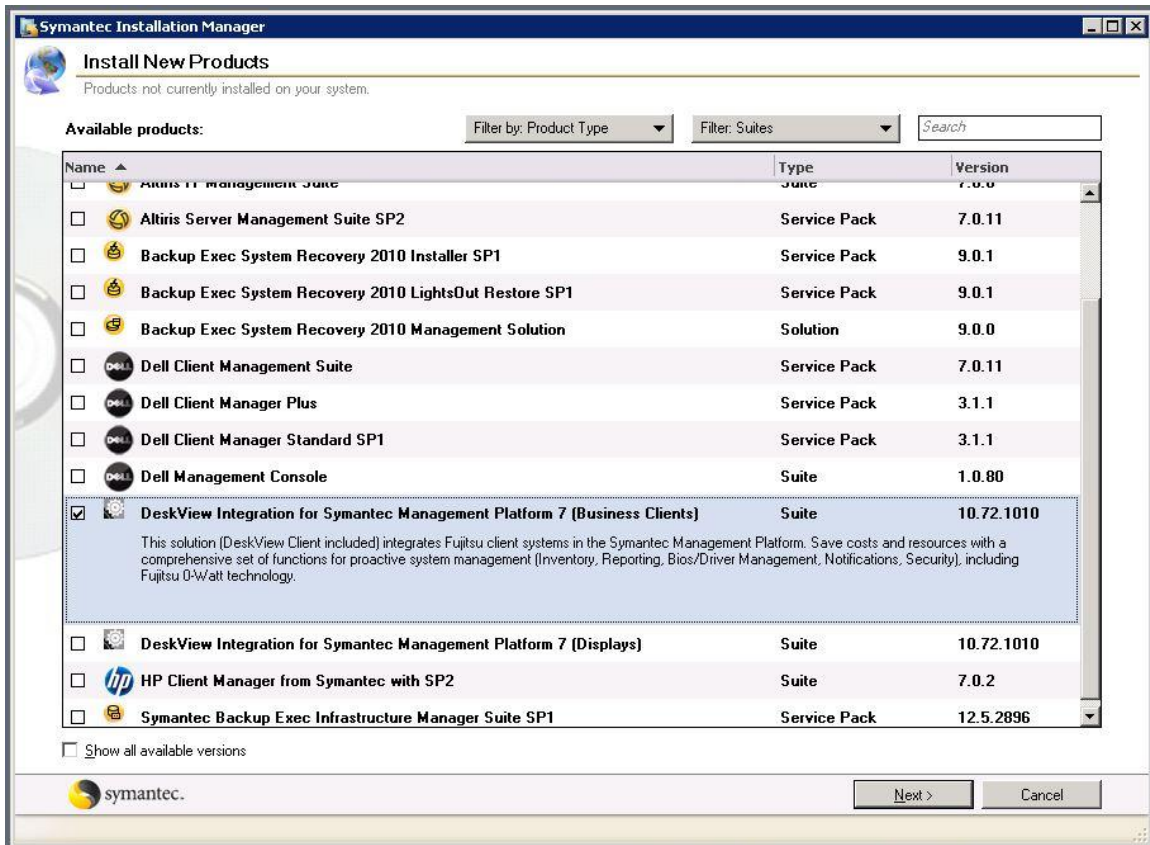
Symantec Installation Manager

Install New Products

Products not currently installed on your system.

Available products:

Filter by: Product Type

Filter: Suites

Search

| Name ▲ | Type | Version |
|---|---|---|
| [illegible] | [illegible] | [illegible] |
| Altiris Server Management Suite SP2 | Service Pack | 7.0.11 |
| Backup Exec System Recovery 2010 Installer SP1 | Service Pack | 9.0.1 |
| Backup Exec System Recovery 2010 LightsOut Restore SP1 | Service Pack | 9.0.1 |
| Backup Exec System Recovery 2010 Management Solution | Solution | 9.0.0 |
| Dell Client Management Suite | Service Pack | 7.0.11 |
| Dell Client Manager Plus | Service Pack | 3.1.1 |
| Dell Client Manager Standard SP1 | Service Pack | 3.1.1 |
| Dell Management Console | Suite | 1.0.80 |
| DeskView Integration for Symantec Management Platform 7 (Business Clients) | Suite | 10.72.1010 |
| DeskView Integration for Symantec Management Platform 7 (Displays) | Suite | 10.72.1010 |
| HP Client Manager from Symantec with SP2 | Suite | 7.0.2 |
| Symantec Backup Exec Infrastructure Manager Suite SP1 | Service Pack | 12.5.2896 |

This solution (DeskView Client included) integrates Fujitsu client systems in the Symantec Management Platform. Save costs and resources with a comprehensive set of functions for proactive system management (Inventory, Reporting, Bios/Driver Management, Notifications, Security), including Fujitsu 0-Watt technology.

Show all available versions

symantec.

Next >

Cancel